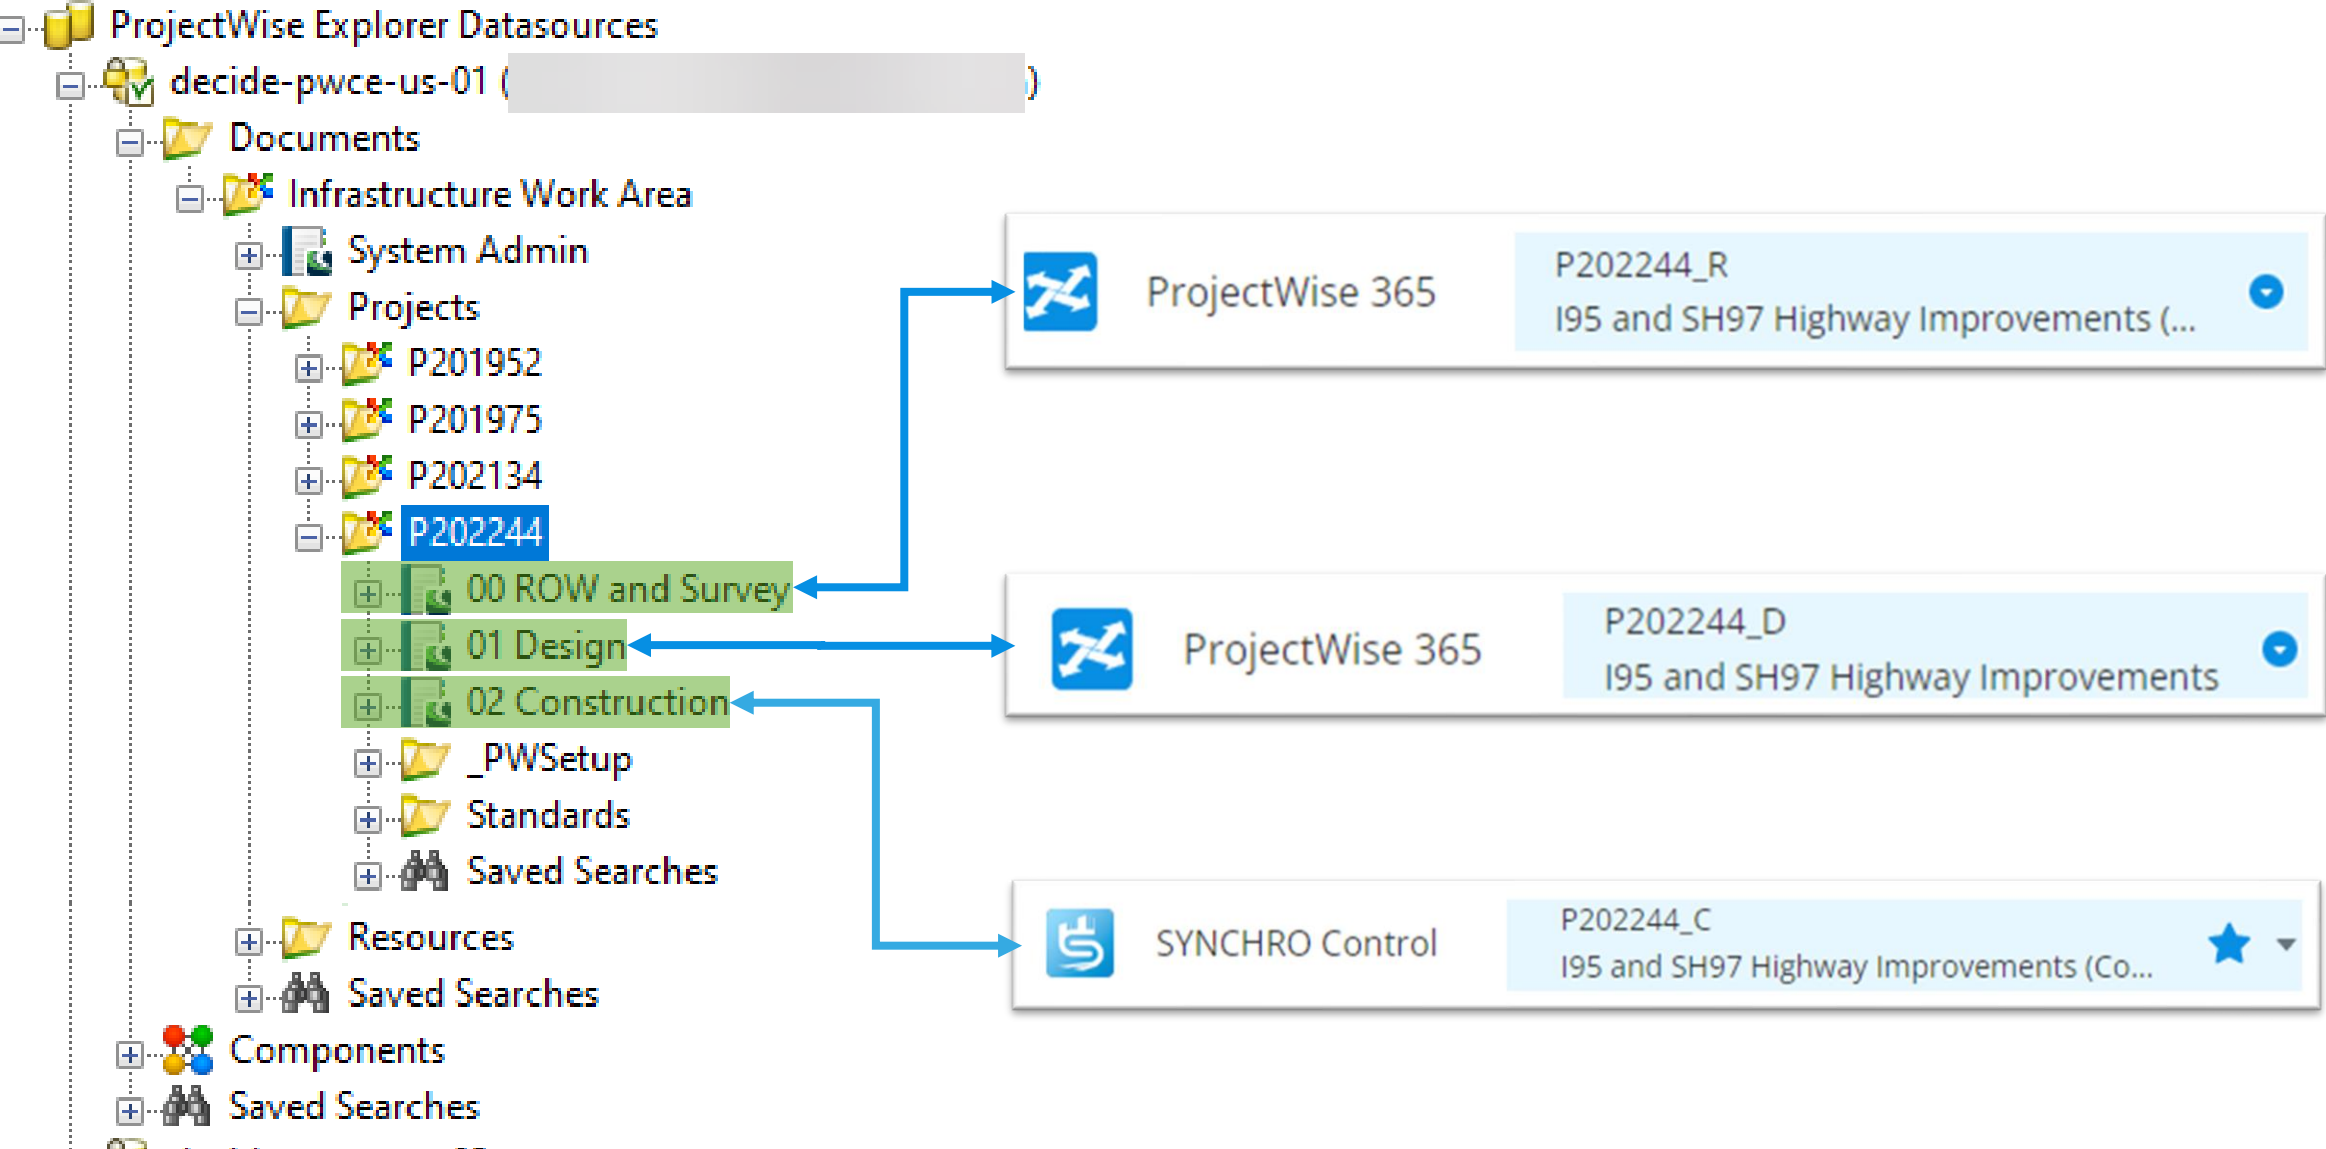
ProjectWise Explorer Datasources
decide-pwce-us-01 ( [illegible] )
Documents
Infrastructure Work Area
System Admin
Projects
P201952
P201975
P202134
P202244
00 ROW and Survey
01 Design
02 Construction
_PWSetup
Standards
Saved Searches
Resources
Saved Searches
Components
Saved Searches

ProjectWise 365
P202244_R
I95 and SH97 Highway Improvements (...

ProjectWise 365
P202244_D
I95 and SH97 Highway Improvements

SYNCHRO Control
P202244_C
I95 and SH97 Highway Improvements (Co...